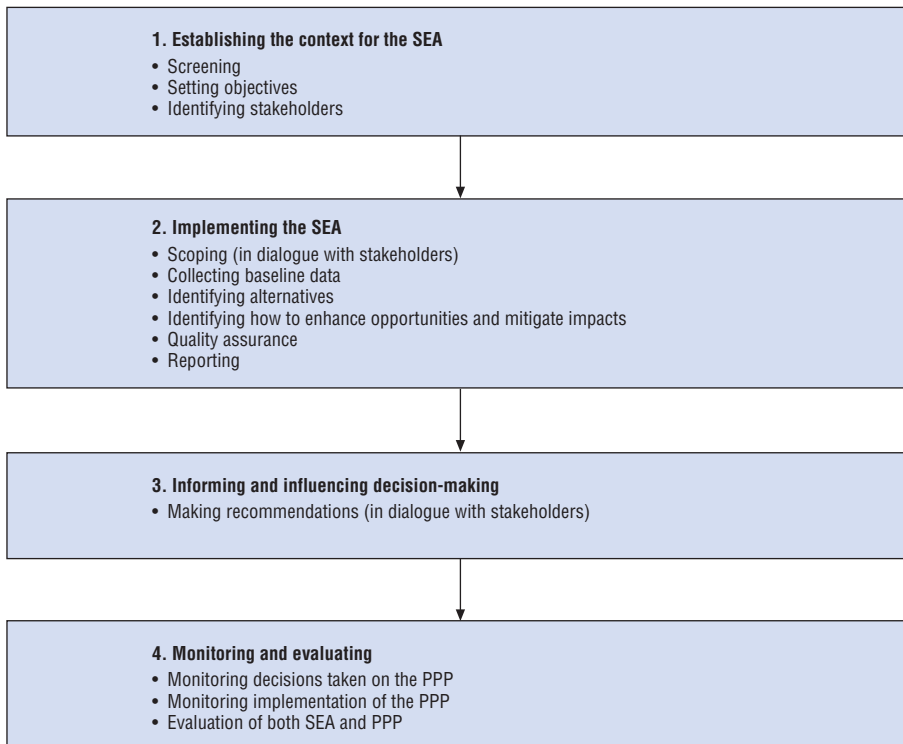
**1. Establishing the context for the SEA**

- Screening
- Setting objectives
- Identifying stakeholders

**2. Implementing the SEA**

- Scoping (in dialogue with stakeholders)
- Collecting baseline data
- Identifying alternatives
- Identifying how to enhance opportunities and mitigate impacts
- Quality assurance
- Reporting

**3. Informing and influencing decision-making**

- Making recommendations (in dialogue with stakeholders)

**4. Monitoring and evaluating**

- Monitoring decisions taken on the PPP
- Monitoring implementation of the PPP
- Evaluation of both SEA and PPP